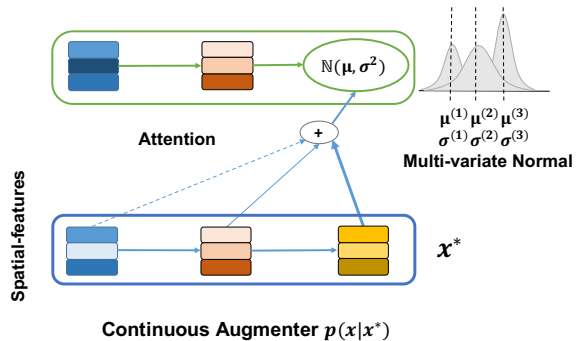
$\mathbb{N}(\boldsymbol{\mu}, \boldsymbol{\sigma}^2)$

$\boldsymbol{\mu}^{(1)}$ $\boldsymbol{\mu}^{(2)}$ $\boldsymbol{\mu}^{(3)}$
$\boldsymbol{\sigma}^{(1)}$ $\boldsymbol{\sigma}^{(2)}$ $\boldsymbol{\sigma}^{(3)}$

Multi-variate Normal

Attention

+

Spatial-features

$\boldsymbol{x}^*$

Continuous Augmenter $\boldsymbol{p(x|x^*)}$